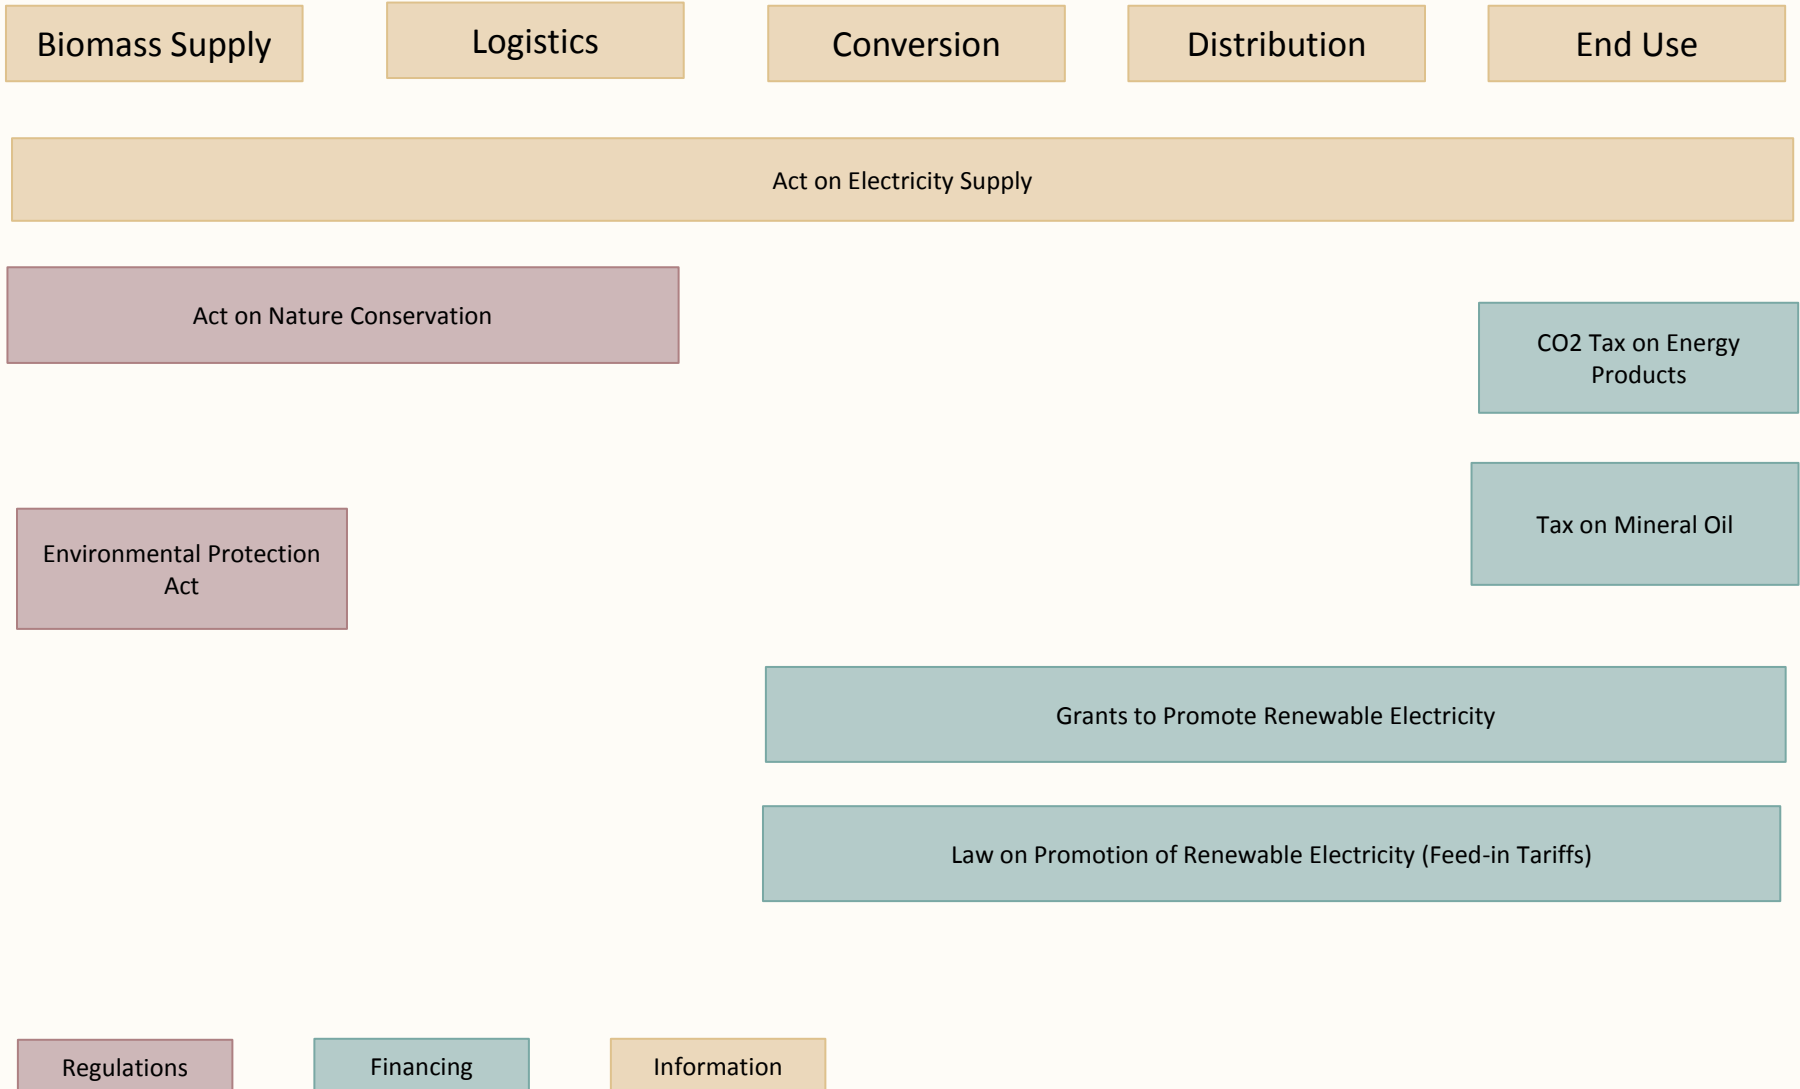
Biomass Supply

Logistics

Conversion

Distribution

End Use

Act on Electricity Supply

Act on Nature Conservation

CO2 Tax on Energy Products

Tax on Mineral Oil

Environmental Protection Act

Grants to Promote Renewable Electricity

Law on Promotion of Renewable Electricity (Feed-in Tariffs)

Regulations

Financing

Information